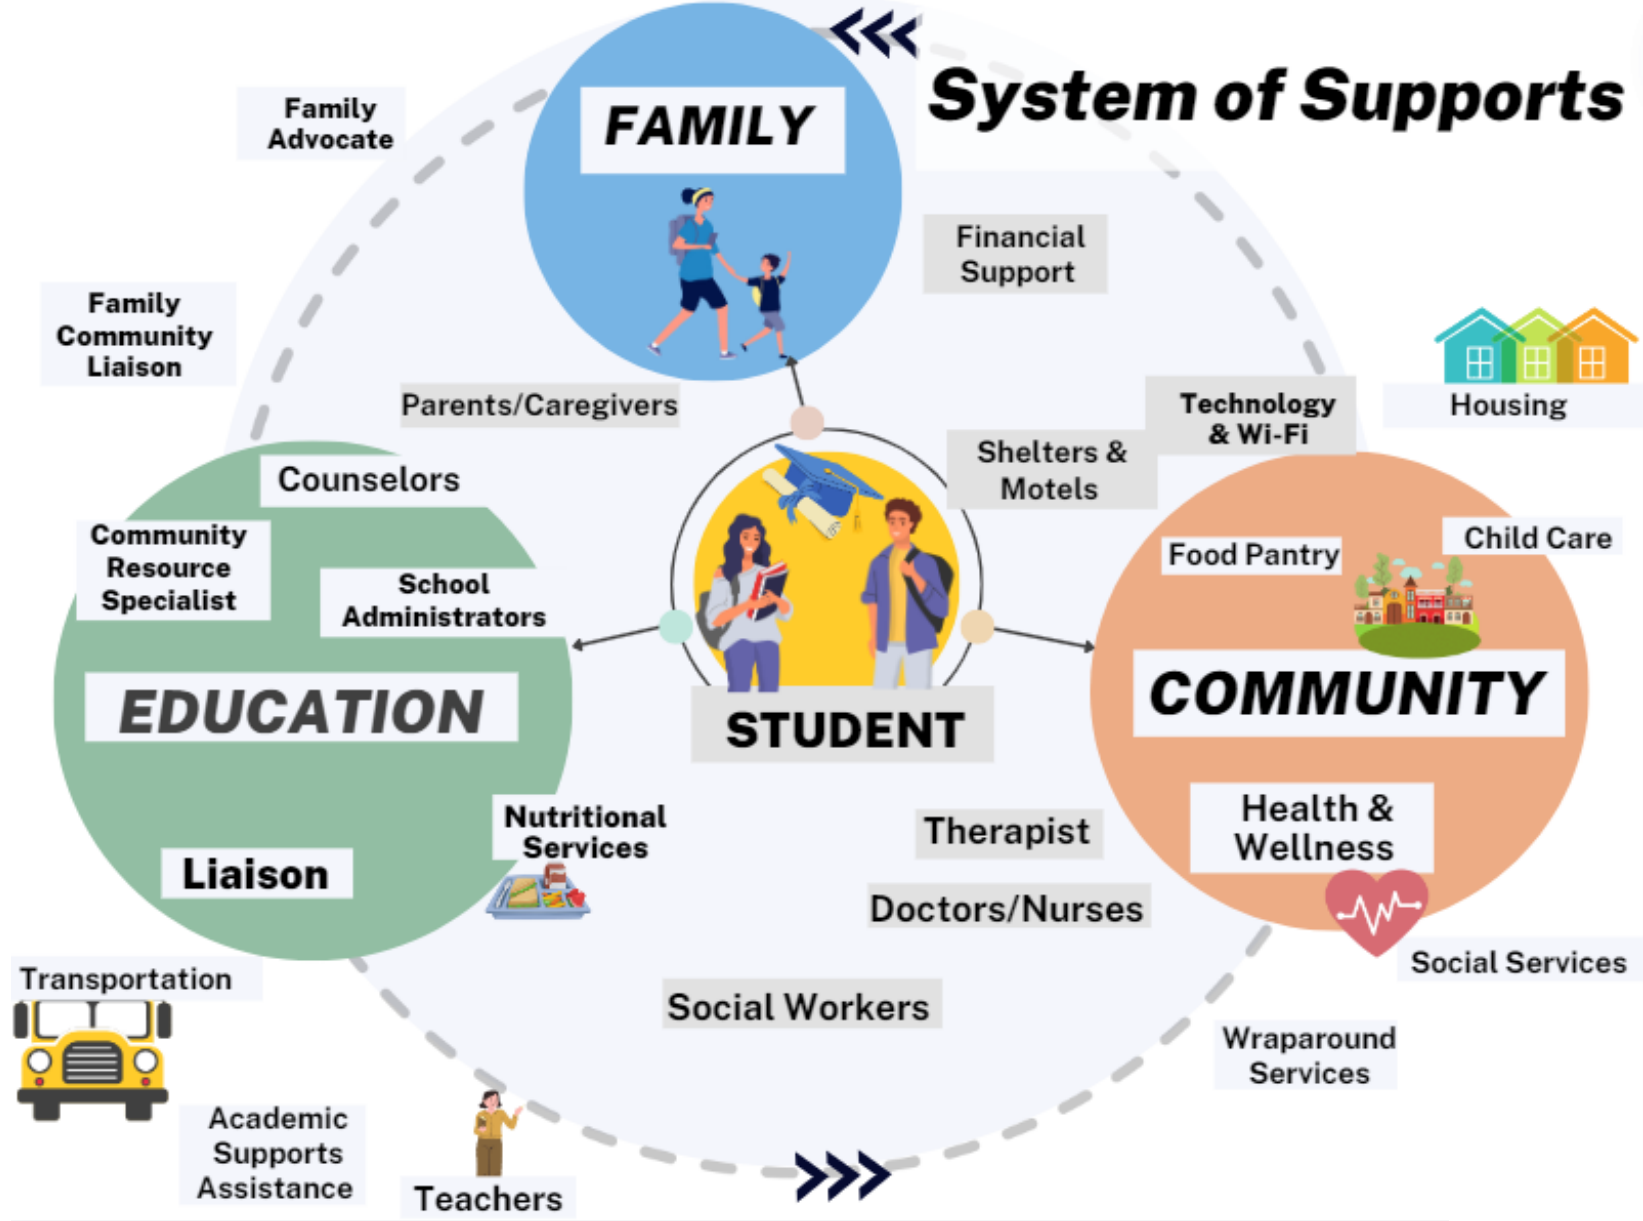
System of Supports

FAMILY

Family Advocate

Financial Support

Family Community Liaison

Parents/Caregivers

Technology & Wi-Fi

Housing

Shelters & Motels

Counselors

Community Resource Specialist

School Administrators

EDUCATION

STUDENT

Food Pantry

Child Care

COMMUNITY

Health & Wellness

Nutritional Services

Therapist

Liaison

Doctors/Nurses

Social Services

Transportation

Social Workers

Wraparound Services

Academic Supports Assistance

Teachers